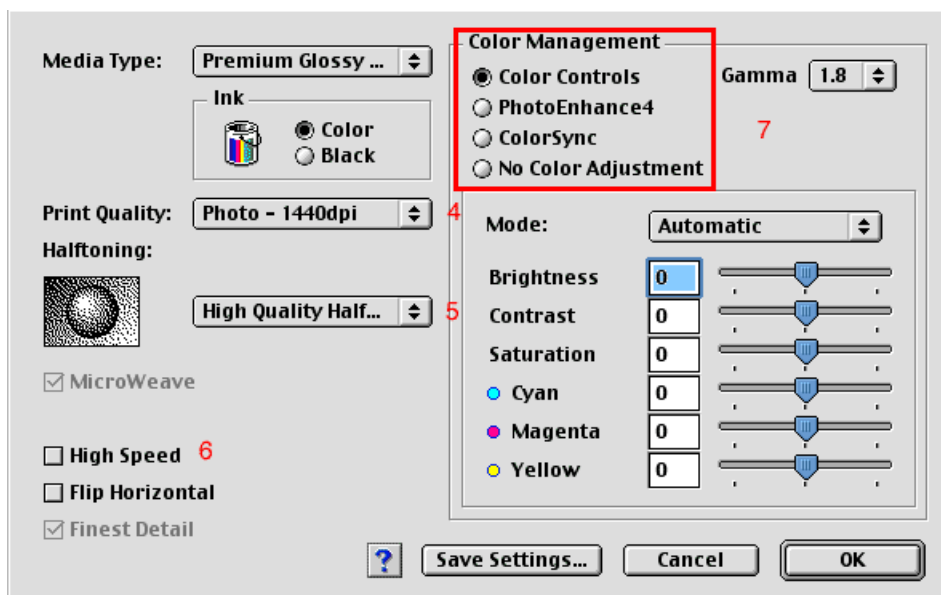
Media Type: Premium Glossy ...

Ink

Color
Black

Print Quality: Photo - 1440dpi 4

Halftoning:

High Quality Half... 5

MicroWeave

High Speed 6

Flip Horizontal

Finest Detail

Color Management

Color Controls
PhotoEnhance4
ColorSync
No Color Adjustment

Gamma 1.8

7

Mode: Automatic

Brightness 0
Contrast 0
Saturation 0
Cyan 0
Magenta 0
Yellow 0

?
Save Settings...
Cancel
OK